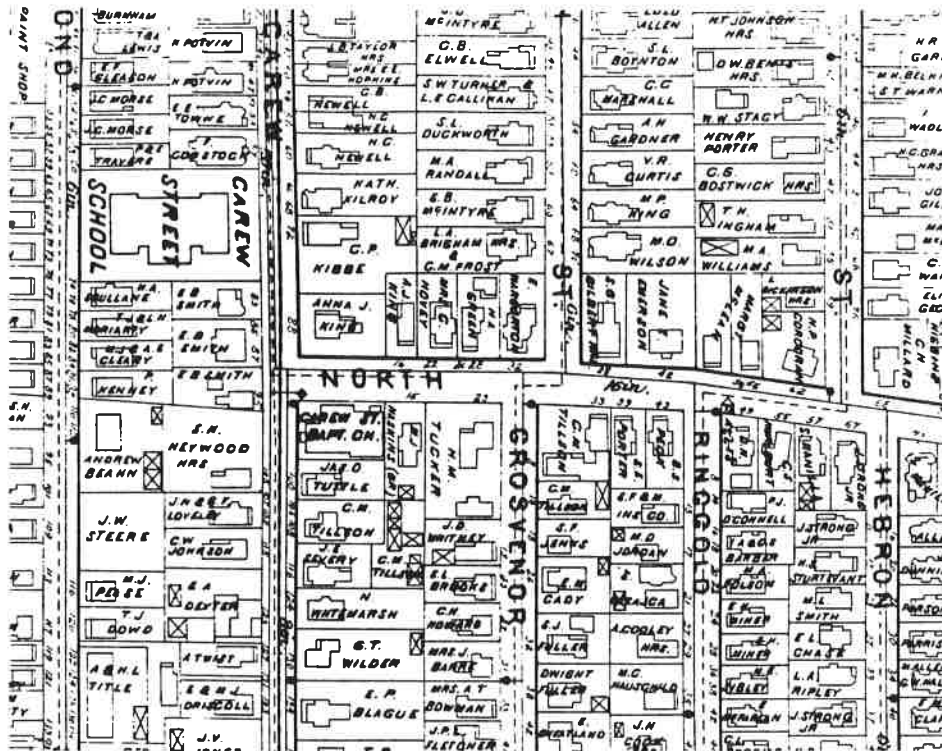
PAINT SHOP
OND
BURNHAM
LEWIS
H POTVIN
H POTVIN
E.F. GLEASON
C. MORSE
E.E. TOWNE
C. MORSE
F. COMSTOCK
TRAVERS
SCHOOL
STREET
CAREW
CAREW
J.B. TAYLOR HRS.
MRS. E.E. HOPKINS
C.B. NEWELL
H.C. NEWELL
H.C. NEWELL
KATH. KILROY
C.P. KIBBE
ANNA J. KING
C.B. ELWELL
S.W. TURNER & L.E. CALLIHAN
S.L. DUCKWORTH
M.A. RANDALL
E.B. MCINTYRE
L.A. BRIGHAM HRS. & C.M. FROST
MCINTYRE
ALLEN
M.T. JOHNSON HRS.
S.L. BOYNTON
O.W. BEMIS HRS.
C.C. MARSHALL
W.W. STACY
A.H. GARDNER
HENRY PORTER
V.R. CURTIS
C.G. BOSTWICK HRS.
M.P. KING
T.H. INGHAM
M.O. WILSON
M.A. WILLIAMS
ST.
GRO.
H.R. GARD
W.H. BELN
S.T. WARN
WADL
N.C. GRA HRS.
C. WA
C.H. WILLARD
HIGGINS
ST.
MULLANE
M.A. E.B. SMITH
MORIARTY
E.B. SMITH
CLEARY
KENNEY
E.B. SMITH
NORTH
S.H. HEYWOOD HRS.
ANDREW BEANN
J.W. STEERE
J.N. & E.T. LOVELEY
C.W. JOHNSON
M.J. PEASE
E.A. DEXTER
T.J. DOWD
A.B. & H.L. TITLE
A.T. WELLS
E. & M.J. DRISCOLL
J.V. JONES
CAREW ST. BAPT. CH.
JAS. O TUTTLE
C.M. TILLSON
J.E. EMERY
C.M. TILLSON
H. WHITEMARSH
G.T. WILDER
E.P. BLAGUE
H.M. TUCKER
J.B. WHITNEY
E.L. BROOKS
C.H. HOWARD
MRS. J. BARRE
MRS. A.T. BOWMAN
J.P. FLETCHER
GROSVENOR
RINGGOLD
HEBRON
C.M. TILLSON
C.M. TILLSON
E.F. & M. INS. CO.
S.F. JENKS
M.O. JORDAN
E.M. CADY
MEACHAM
E.J. FULLER
A. COOLEY HRS.
DWIGHT FULLER
M.C. MAUSCHILD
J.H.
P.J. O'CONNELL
J. STRONG JR.
BARBER
H.A. FOLSOM
STURTEVANT
H.E. SMITH
E.L. CHASE
E.H. HINES
L.A. RIPLEY
J. STRONG
W.E. NEWELL